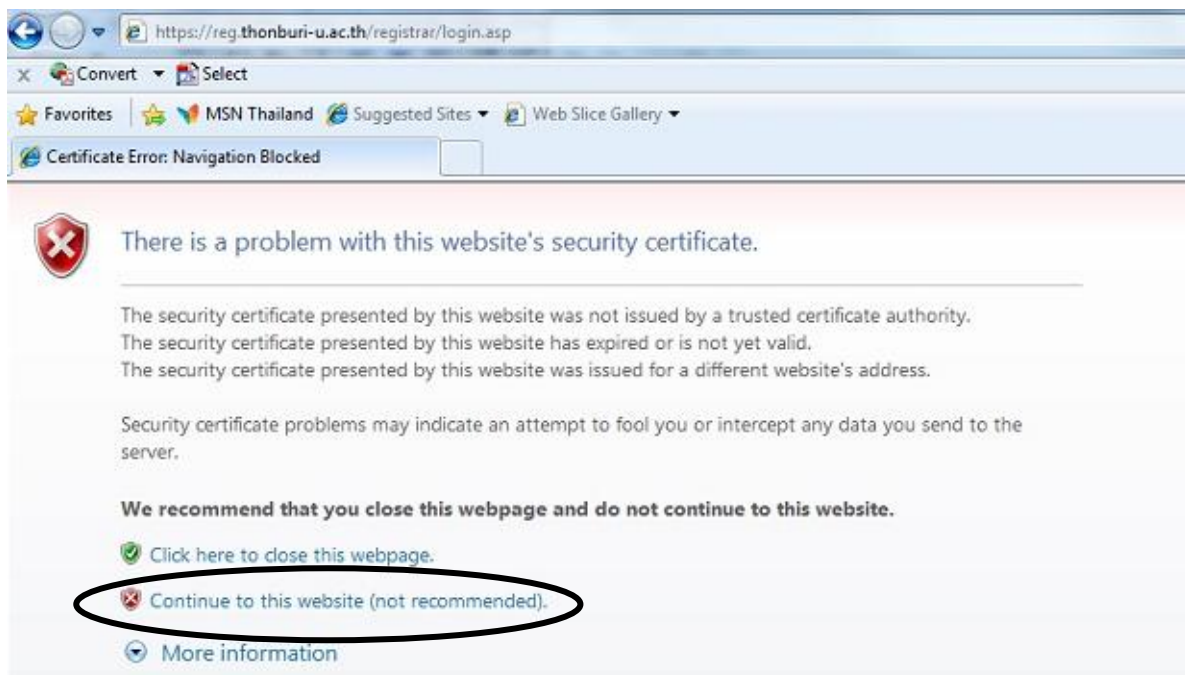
https://reg.thonburi-u.ac.th/registrar/login.asp

Convert Select

Favorites MSN Thailand Suggested Sites Web Slice Gallery

Certificate Error: Navigation Blocked

There is a problem with this website's security certificate.

The security certificate presented by this website was not issued by a trusted certificate authority.
The security certificate presented by this website has expired or is not yet valid.
The security certificate presented by this website was issued for a different website's address.

Security certificate problems may indicate an attempt to fool you or intercept any data you send to the server.

**We recommend that you close this webpage and do not continue to this website.**

Click here to close this webpage.

Continue to this website (not recommended).

More information